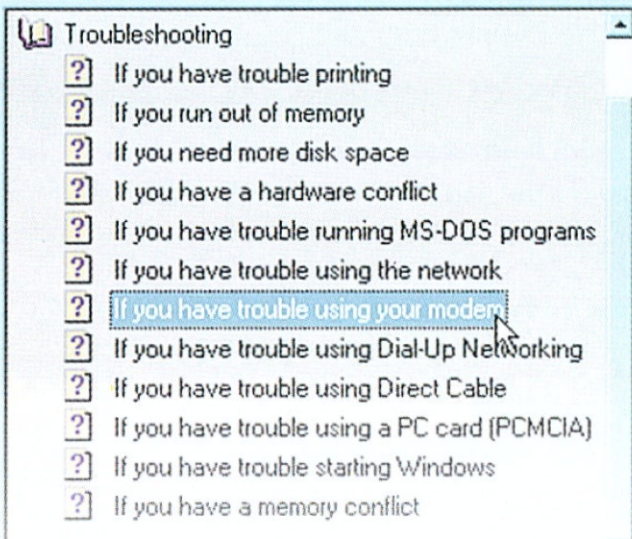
Troubleshooting

If you have trouble printing

If you run out of memory

If you need more disk space

If you have a hardware conflict

If you have trouble running MS-DOS programs

If you have trouble using the network

If you have trouble using your modem

If you have trouble using Dial-Up Networking

If you have trouble using Direct Cable

If you have trouble using a PC card (PCMCIA)

If you have trouble starting Windows

If you have a memory conflict